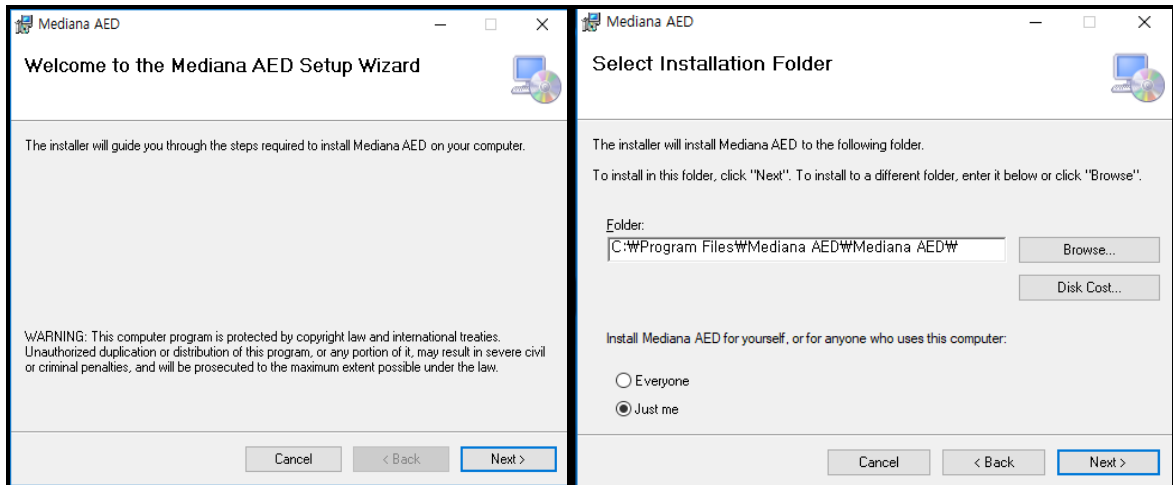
Mediana AED

Welcome to the Mediana AED Setup Wizard

The installer will guide you through the steps required to install Mediana AED on your computer.

WARNING: This computer program is protected by copyright law and international treaties. Unauthorized duplication or distribution of this program, or any portion of it, may result in severe civil or criminal penalties, and will be prosecuted to the maximum extent possible under the law.

Cancel
< Back
Next >

Mediana AED

Select Installation Folder

The installer will install Mediana AED to the following folder.

To install in this folder, click "Next". To install to a different folder, enter it below or click "Browse".

Folder:
C:₩Program Files₩Mediana AED₩Mediana AED₩

Browse...
Disk Cost...

Install Mediana AED for yourself, or for anyone who uses this computer:

Everyone
Just me

Cancel
< Back
Next >